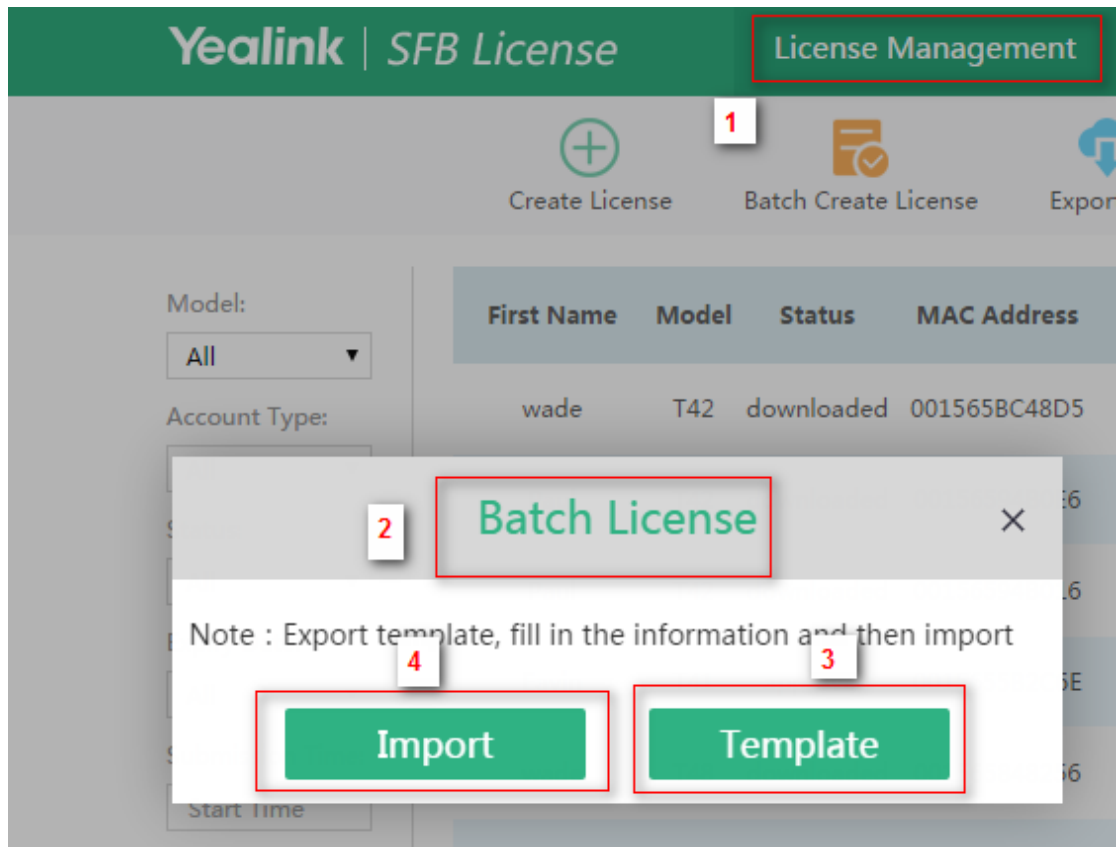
Yealink | SFB License

License Management

1

Create License

Batch Create License

Expor

Model:

All

Account Type:

| First Name | Model | Status | MAC Address |
|---|---|---|---|
| wade | T42 | downloaded | 001565BC48D5 |

2

Batch License

×

Note : Export template, fill in the information and then import

4

3

Import

Template

Start Time

E6

L6

5E

56